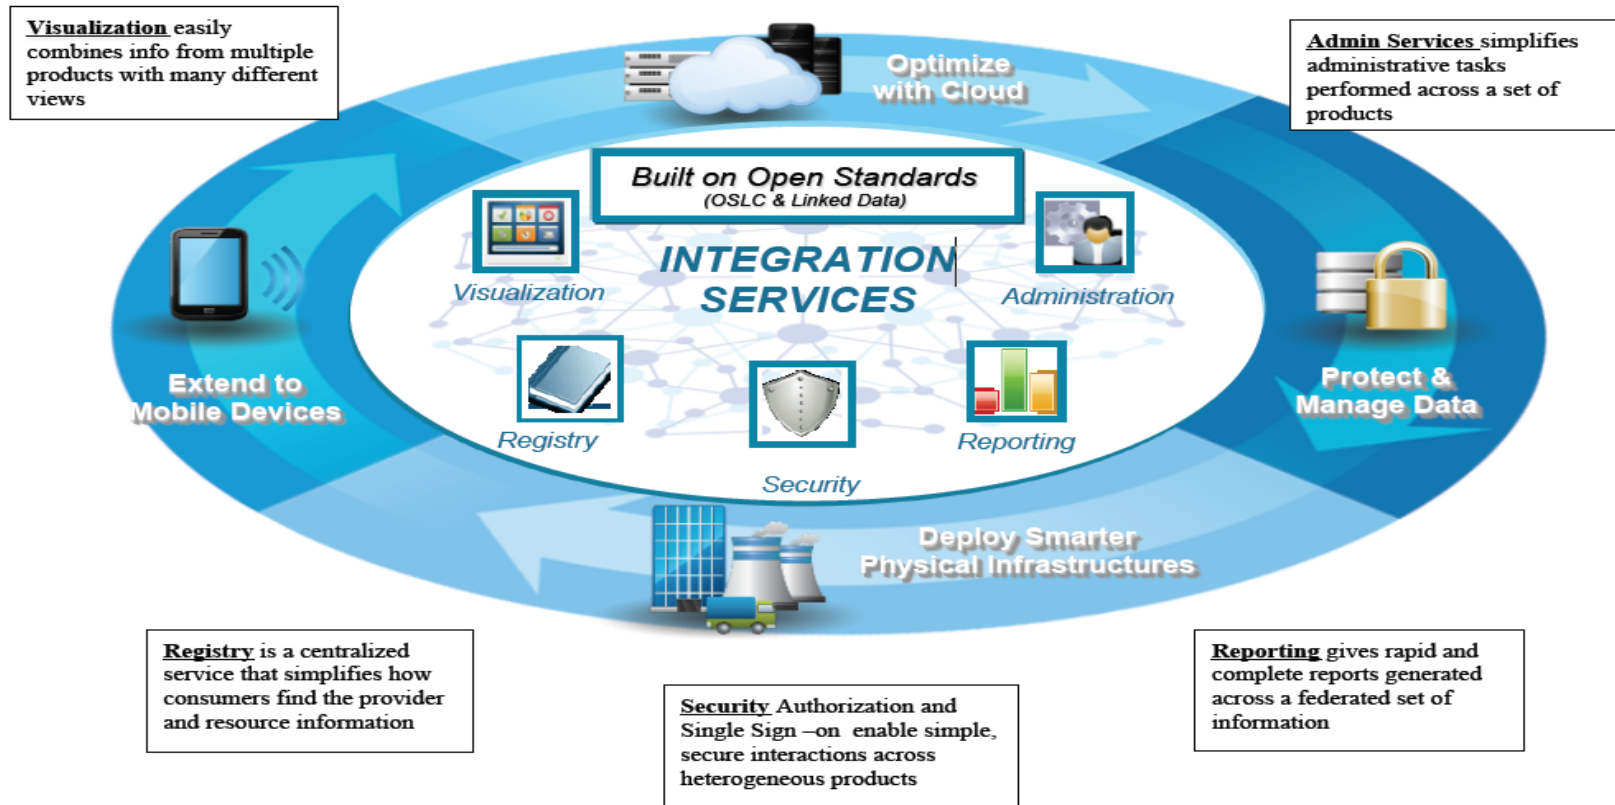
Visualization easily combines info from multiple products with many different views

Optimize with Cloud

Admin Services simplifies administrative tasks performed across a set of products

Built on Open Standards
(OSLC & Linked Data)

INTEGRATION SERVICES

Visualization

Administration

Extend to Mobile Devices

Protect & Manage Data

Registry

Security

Reporting

Deploy Smarter Physical Infrastructures

Registry is a centralized service that simplifies how consumers find the provider and resource information

Security Authorization and Single Sign –on enable simple, secure interactions across heterogeneous products

Reporting gives rapid and complete reports generated across a federated set of information